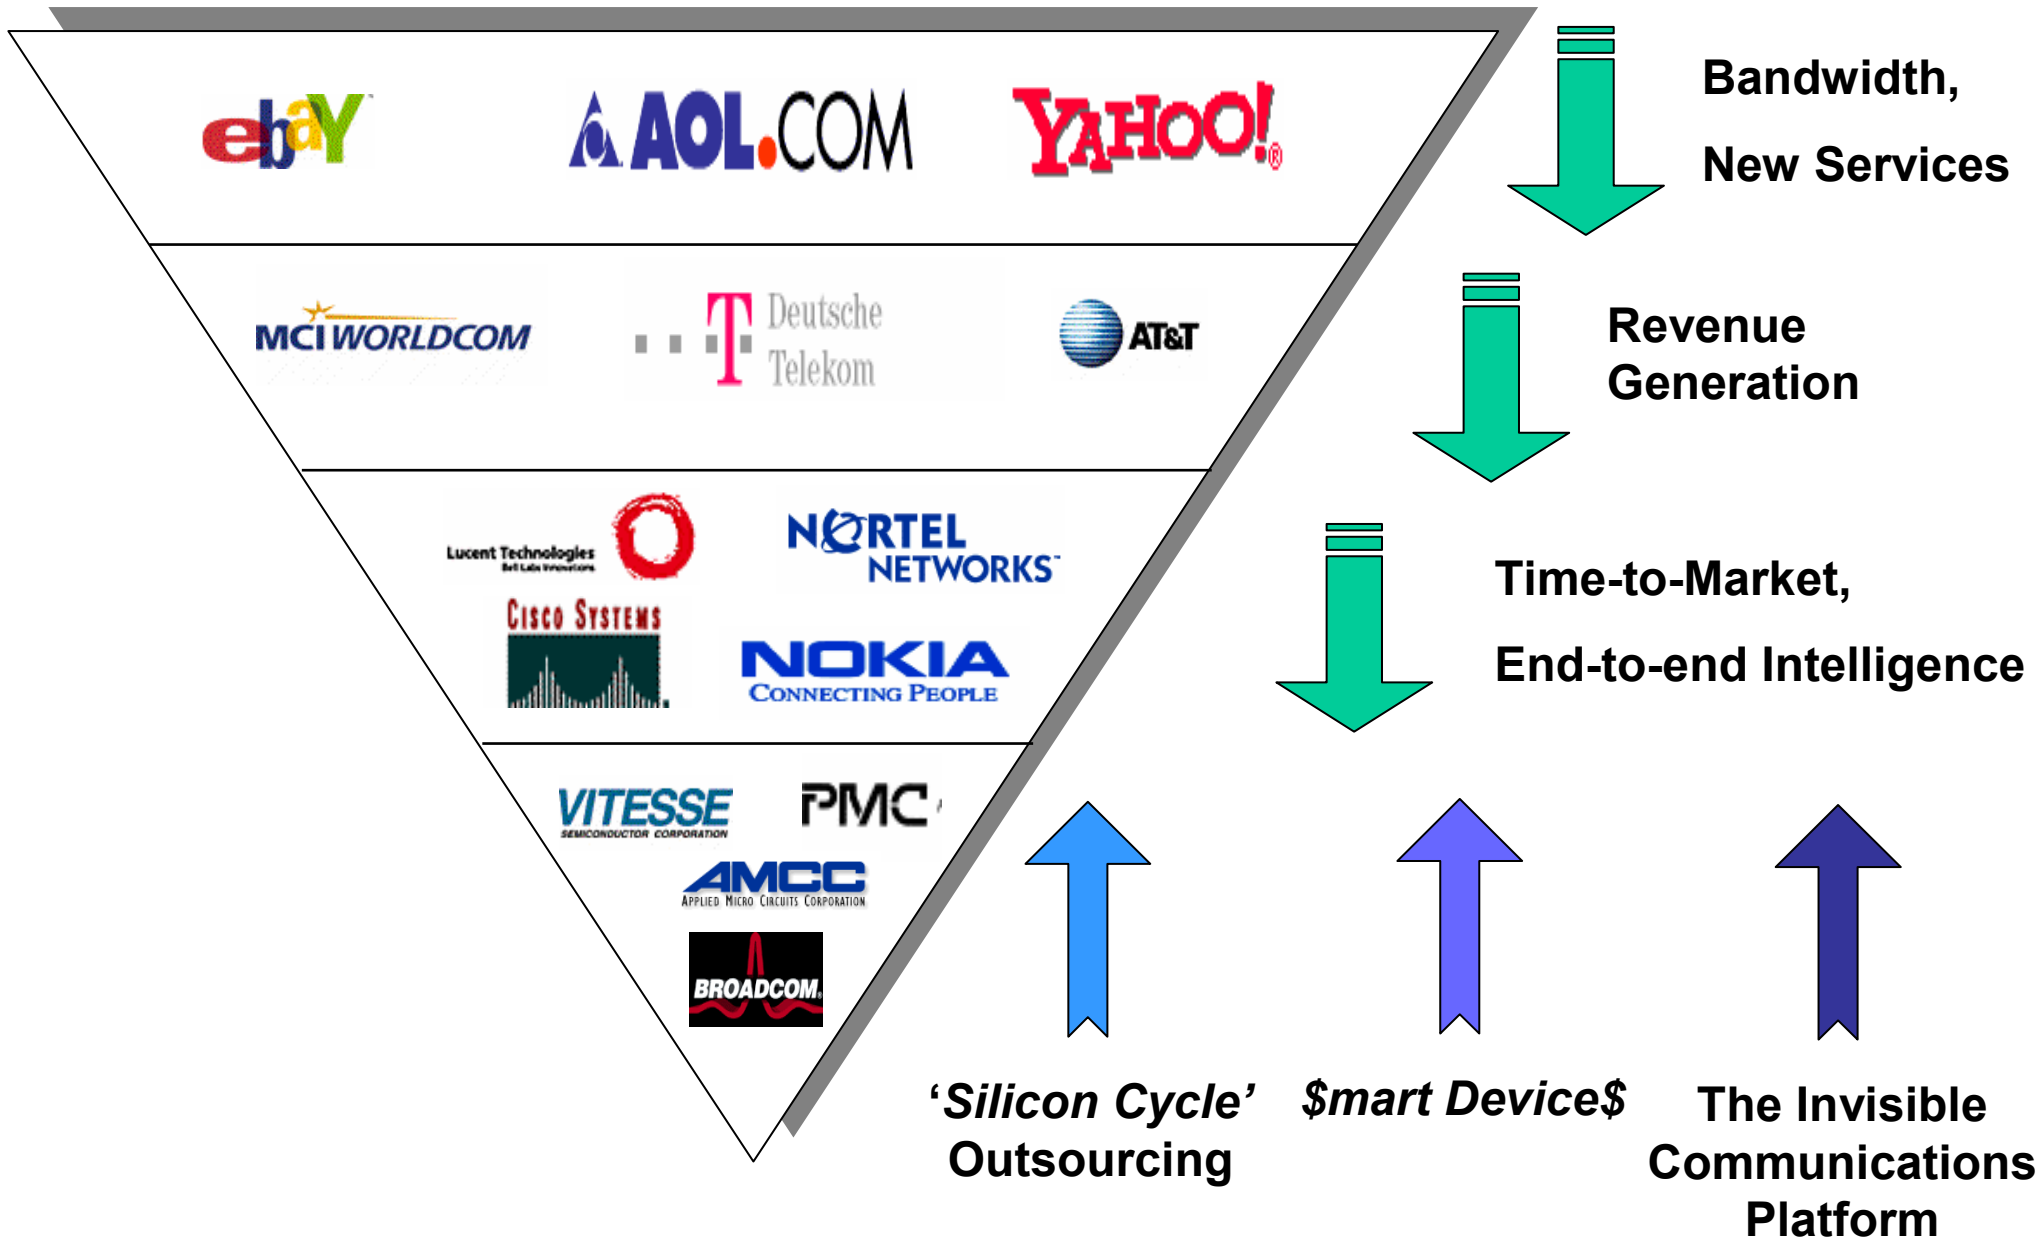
ebay AOL.COM YAHOO!®

Bandwidth,

New Services

MCI WORLDCOM Deutsche Telekom AT&T

Revenue Generation

Lucent Technologies Bell Labs Innovations NORTEL NETWORKS

CISCO SYSTEMS NOKIA CONNECTING PEOPLE

Time-to-Market,

End-to-end Intelligence

VITESSE SEMICONDUCTOR CORPORATION PMC

AMCC APPLIED MICRO CIRCUITS CORPORATION

BROADCOM.

'Silicon Cycle' Outsourcing

$mart Device$

The Invisible Communications Platform